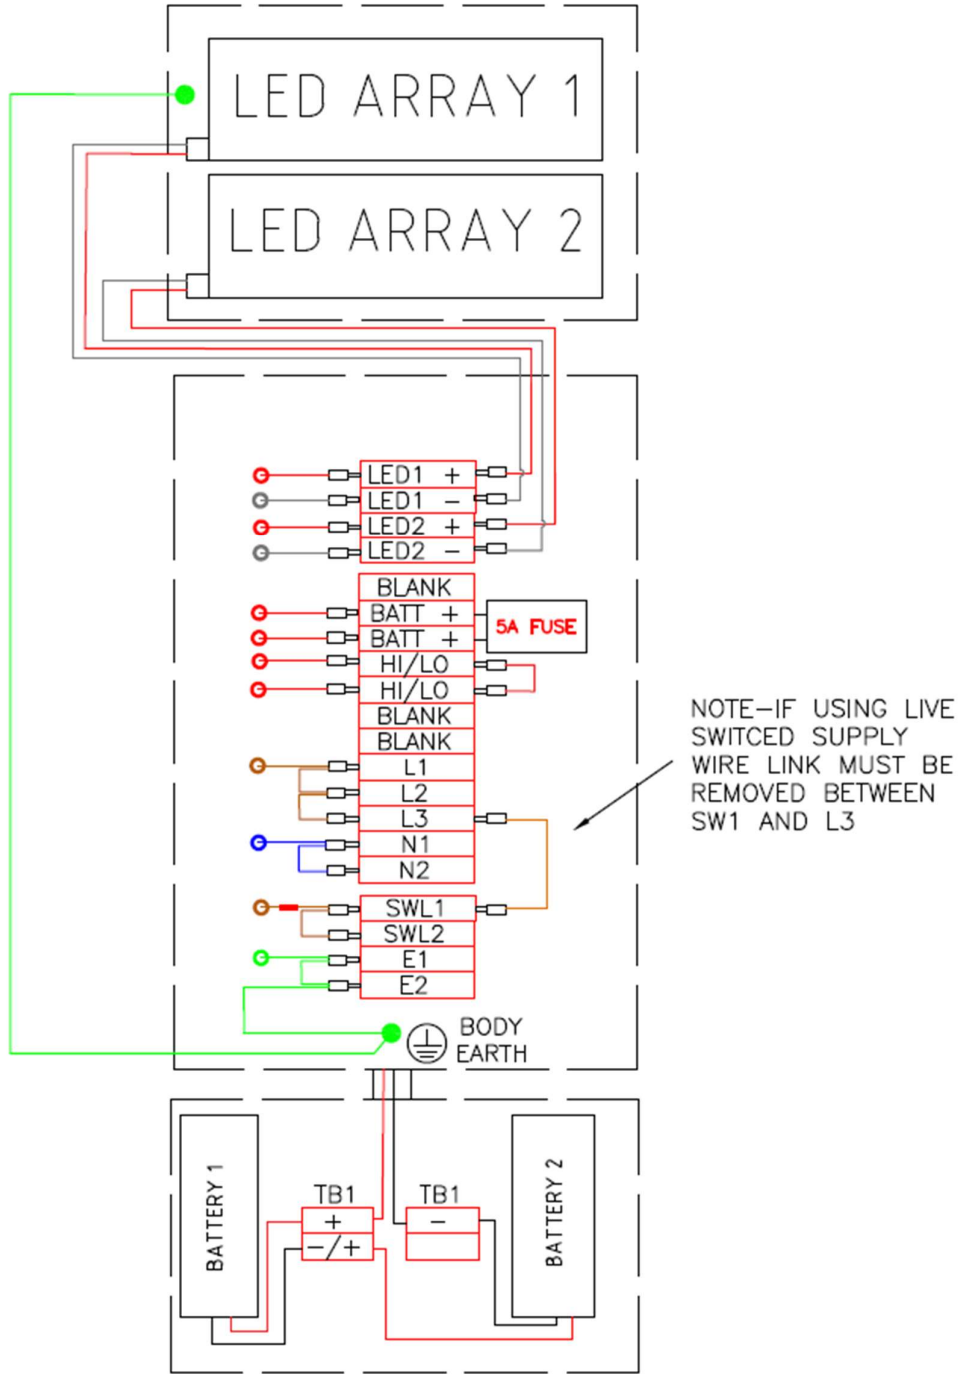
LED ARRAY 1

LED ARRAY 2

LED1 +
LED1 −
LED2 +
LED2 −
BLANK
BATT +
BATT +
5A FUSE
HI/LO
HI/LO
BLANK
BLANK
L1
L2
L3
N1
N2
SWL1
SWL2
E1
E2

NOTE–IF USING LIVE SWITCED SUPPLY WIRE LINK MUST BE REMOVED BETWEEN SW1 AND L3

BODY EARTH

BATTERY 1
TB1
+
−/+
TB1
−
BATTERY 2